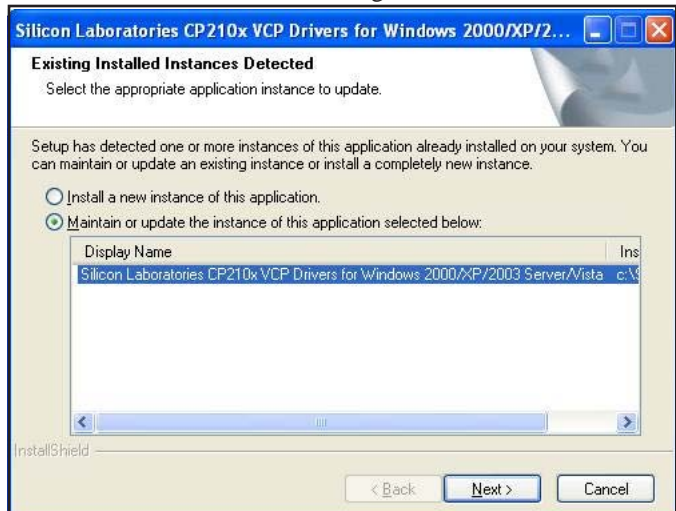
Silicon Laboratories CP210x VCP Drivers for Windows 2000/XP/2...

Existing Installed Instances Detected

Select the appropriate application instance to update.

Setup has detected one or more instances of this application already installed on your system. You can maintain or update an existing instance or install a completely new instance.

Install a new instance of this application.

Maintain or update the instance of this application selected below:

| Display Name | Ins |
|---|---|
| Silicon Laboratories CP210x VCP Drivers for Windows 2000/XP/2003 Server/Vista | c:\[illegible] |

InstallShield

< Back

Next >

Cancel